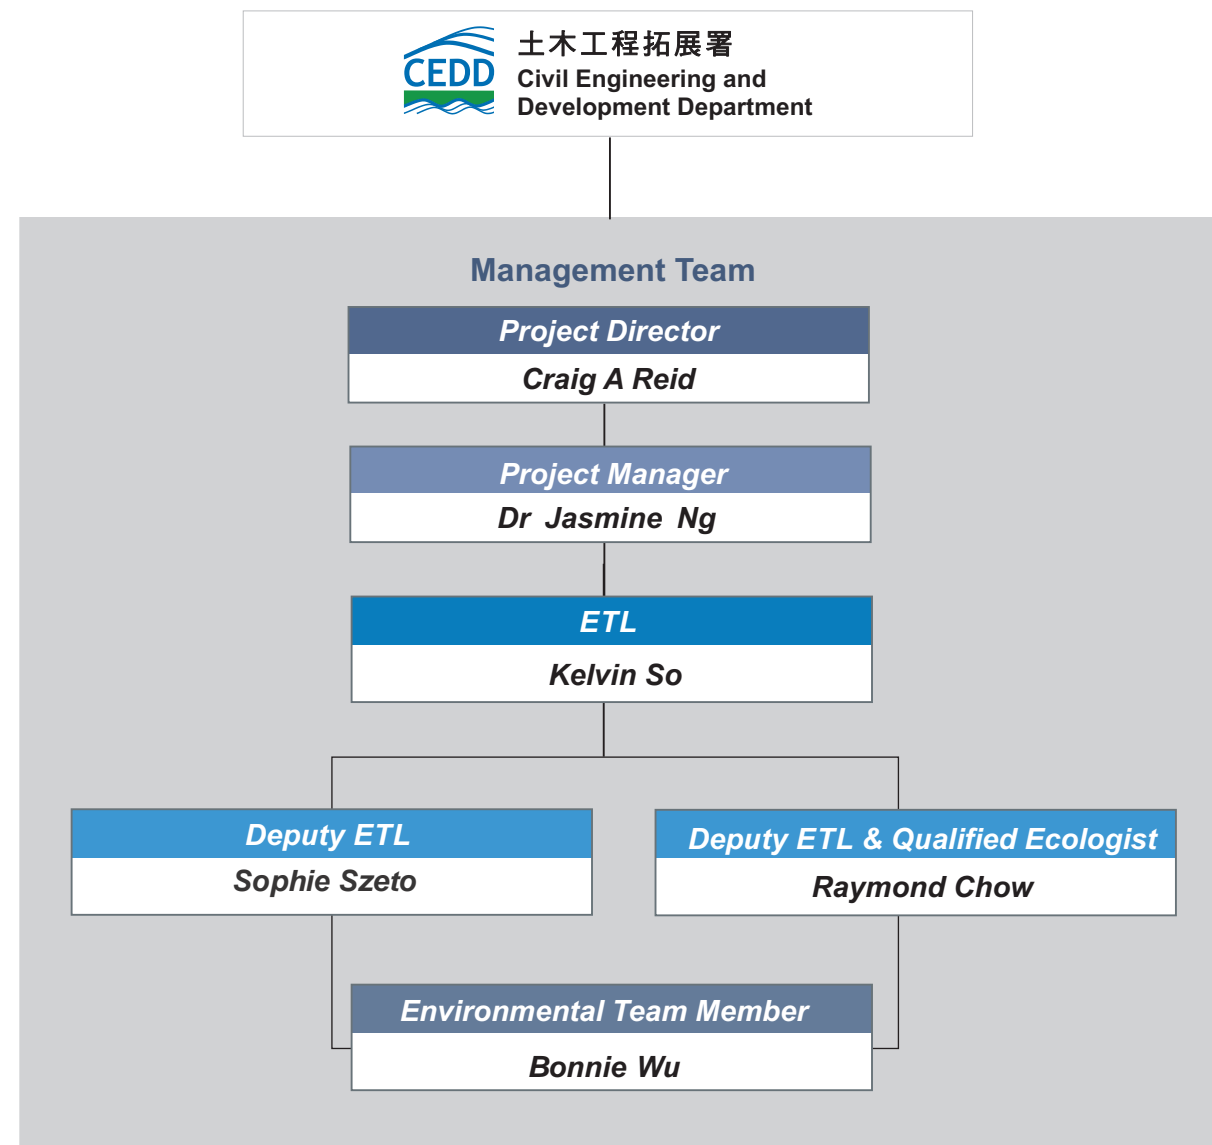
CEDD
土木工程拓展署
Civil Engineering and Development Department

Management Team

Project Director
Craig A Reid

Project Manager
Dr Jasmine Ng

ETL
Kelvin So

Deputy ETL
Sophie Szeto

Deputy ETL & Qualified Ecologist
Raymond Chow

Environmental Team Member
Bonnie Wu